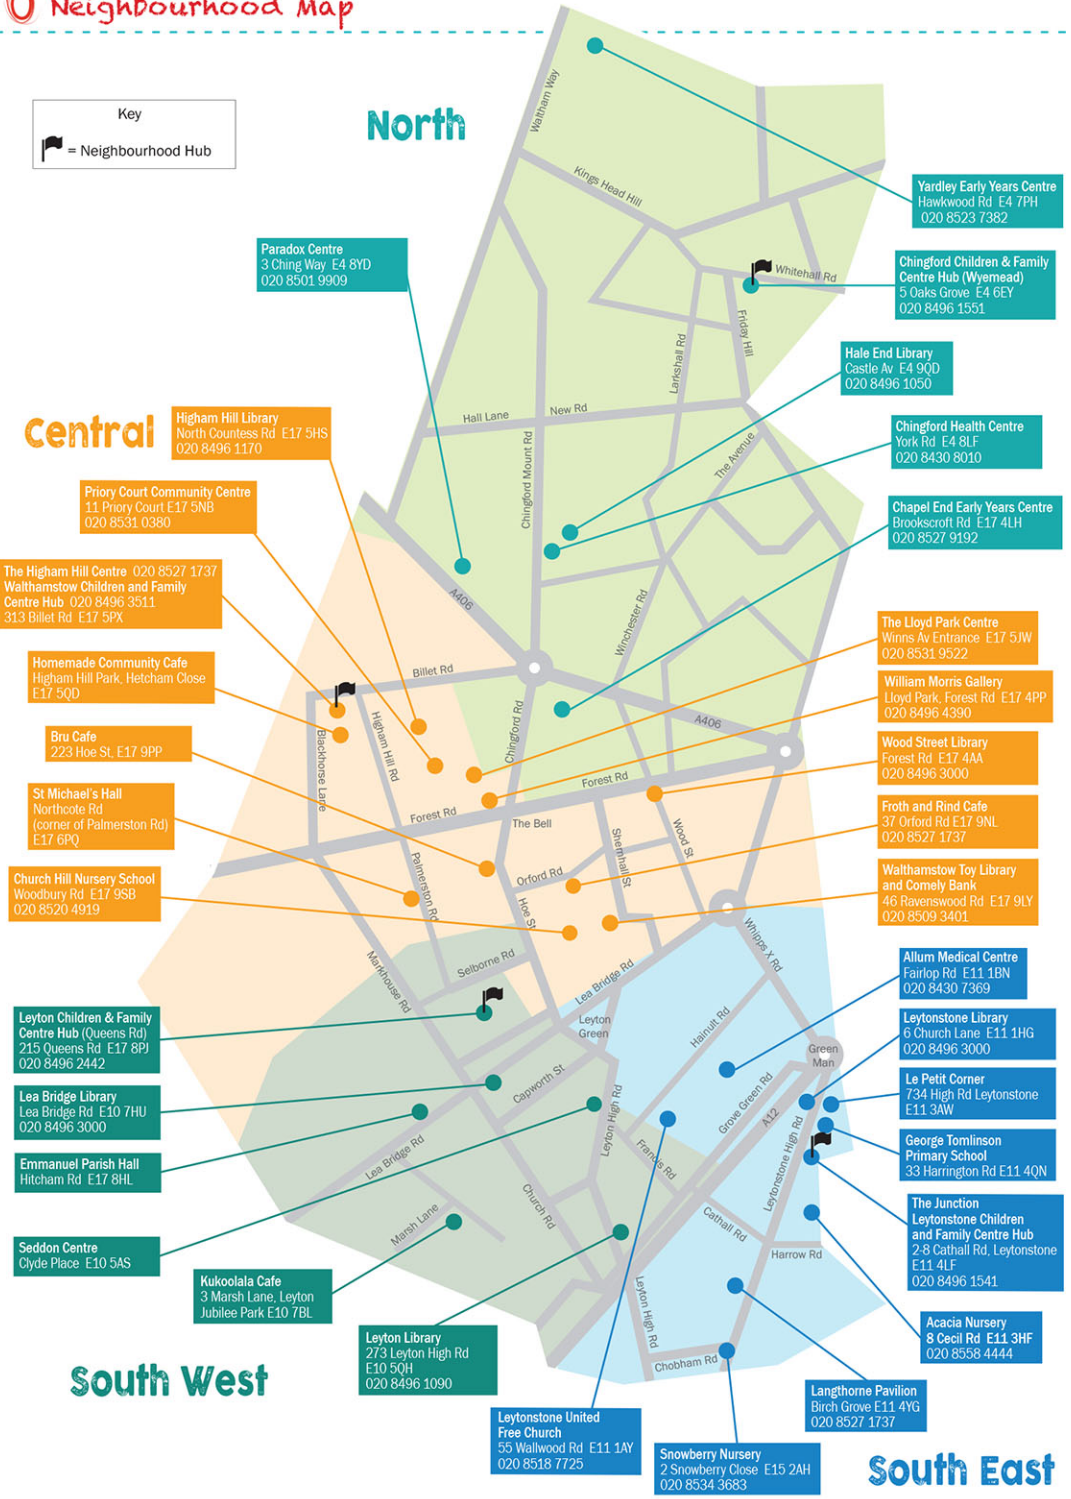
Neighbourhood Map

Key
= Neighbourhood Hub

North

Central

South West

South East

Yardley Early Years Centre
Hawkwood Rd E4 7PH
020 8523 7382

Chingford Children & Family Centre Hub (Wyemead)
5 Oaks Grove E4 6EY
020 8496 1551

Hale End Library
Castle Av E4 9QD
020 8496 1050

Chingford Health Centre
York Rd E4 8LF
020 8430 8010

Chapel End Early Years Centre
Brookscroft Rd E17 4LH
020 8527 9192

Paradox Centre
3 Ching Way E4 8YD
020 8501 9909

Higham Hill Library
North Countess Rd E17 5HS
020 8496 1170

Priory Court Community Centre
11 Priory Court E17 5NB
020 8531 0380

The Higham Hill Centre 020 8527 1737
Walthamstow Children and Family Centre Hub 020 8496 3511
313 Billet Rd E17 5PX

Homemade Community Cafe
Higham Hill Park, Hetcham Close
E17 5QD

Bru Cafe
223 Hoe St, E17 9PP

St Michael's Hall
Northcote Rd
(corner of Palmerston Rd)
E17 6PQ

Church Hill Nursery School
Woodbury Rd E17 9SB
020 8520 4919

The Lloyd Park Centre
Winns Av Entrance E17 5JW
020 8531 9522

William Morris Gallery
Lloyd Park, Forest Rd E17 4PP
020 8496 4390

Wood Street Library
Forest Rd E17 4AA
020 8496 3000

Froth and Rind Cafe
37 Orford Rd E17 9NL
020 8527 1737

Walthamstow Toy Library and Comely Bank
46 Ravenswood Rd E17 9LY
020 8509 3401

Allum Medical Centre
Fairlop Rd E11 1BN
020 8430 7369

Leytonstone Library
6 Church Lane E11 1HG
020 8496 3000

Le Petit Corner
734 High Rd Leytonstone
E11 3AW

George Tomlinson Primary School
33 Harrington Rd E11 4QN

The Junction
Leytonstone Children and Family Centre Hub
2-8 Cathall Rd, Leytonstone
E11 4LF
020 8496 1541

Acacia Nursery
8 Cecil Rd E11 3HF
020 8558 4444

Langthorne Pavilion
Birch Grove E11 4YG
020 8527 1737

Snowberry Nursery
2 Snowberry Close E15 2AH
020 8534 3683

Leytonstone United Free Church
55 Wallwood Rd E11 1AY
020 8518 7725

Leyton Library
273 Leyton High Rd
E10 5QH
020 8496 1090

Kukoolala Cafe
3 Marsh Lane, Leyton
Jubilee Park E10 7BL

Seddon Centre
Clyde Place E10 5AS

Emmanuel Parish Hall
Hitcham Rd E17 8HL

Lea Bridge Library
Lea Bridge Rd E10 7HU
020 8496 3000

Leyton Children & Family Centre Hub (Queens Rd)
215 Queens Rd E17 8PJ
020 8496 2442

Waltham Way
Kings Head Hill
Whitehall Rd
Friday Hill
Larkshall Rd
New Rd
Hall Lane
Chingford Mount Rd
The Avenue
A406
Winchester Rd
Billet Rd
Chingford Rd
A406
Higham Hill Rd
Blackhorse Lane
Forest Rd
Forest Rd
The Bell
Shernhall St
Wood St
Orford Rd
Palmerston Rd
Hoe St
Markhouse Rd
Selborne Rd
Lea Bridge Rd
Whipps X Rd
Leyton Green
Hainault Rd
Green Man
Capworth St
Grove Green Rd
A12
Leyton High Rd
Francis Rd
Leytonstone High Rd
Lea Bridge Rd
Church Rd
Cathall Rd
Harrow Rd
Marsh Lane
Leyton High Rd
Chobham Rd